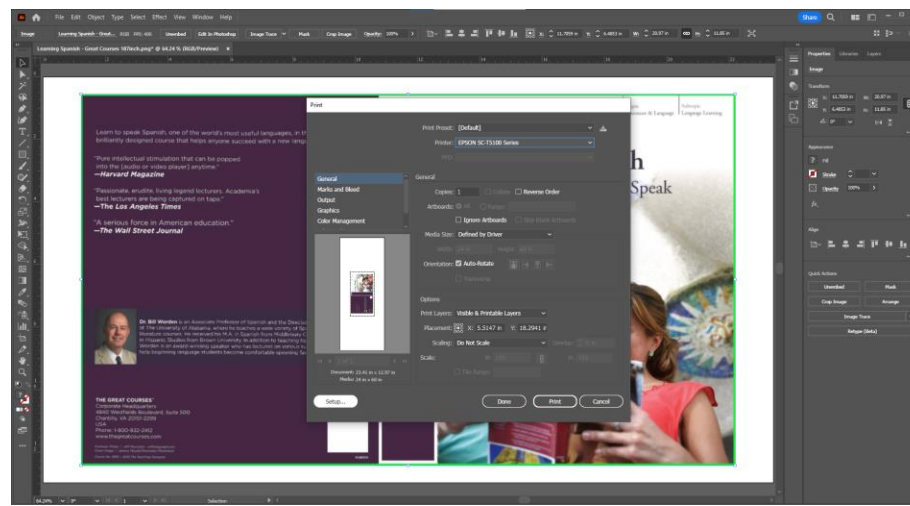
File Edit Object Type Select Effect View Window Help

Share

Image Learning Spanish - Great... RGB PPI: 400 Unembed Edit In Photoshop Image Trace Mask Crop Image Opacity: 100%

Learning Spanish - Great Courses 16%...png* @ 64.24 % (RGB/Preview)

Learn to speak Spanish, one of the world's most useful languages, in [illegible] brilliantly designed course that helps you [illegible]

"Pure intellectual stimulation that can be popped into the [audio or video player] anytime."
—Harvard Magazine

"Passionate, erudite, living legend lecturers. Academia's best lecturers are being captured on tape."
—The Los Angeles Times

"A serious force in American education."
—The Wall Street Journal

Dr. Bill Worden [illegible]

THE GREAT COURSES®
Corporate Headquarters
4840 Westfields Boulevard, Suite 500
Chantilly, VA 20151-2299
USA
Phone: 1-800-832-2412
www.thegreatcourses.com

h
Speak

Print

Print Preset: [Default]
Printer: EPSON SC-T3100 Series
PPD:

General
Marks and Bleed
Output
Graphics
Color Management

General
Copies: 1 Collate Reverse Order
Artboards: All Range:
Ignore Artboards Skip Blank Artboards
Media Size: Defined by Driver
Width: Height:
Orientation: Auto-Rotate
Transverse

Options
Print Layers: Visible & Printable Layers
Placement: X: 5.5147 in Y: 18.2941 in
Scaling: Do Not Scale
Scale:
Tile Range:

Document: 22.41 in x 12.97 in
Media: 24 in x 40 in

Setup...
Done Print Cancel

Properties Libraries Layers
Image
Transform
Appearance
Stroke
Opacity 100%
Align
Quick Actions
Unembed Mask
Crop Image Arrange
Image Trace
Retype (Beta)

64.24% 0° 1 Selection